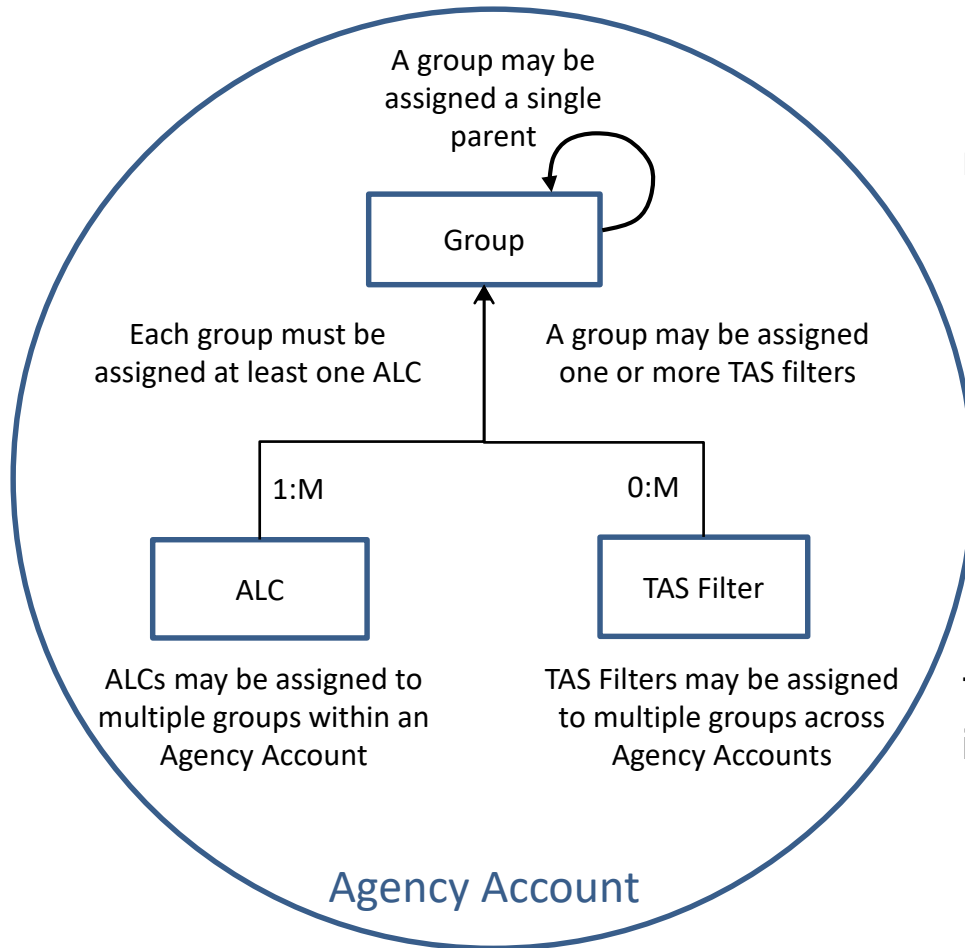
A group may be assigned a single parent

Group

Each group must be assigned at least one ALC

A group may be assigned one or more TAS filters

1:M

0:M

ALC

TAS Filter

ALCs may be assigned to multiple groups within an Agency Account

TAS Filters may be assigned to multiple groups across Agency Accounts

Agency Account